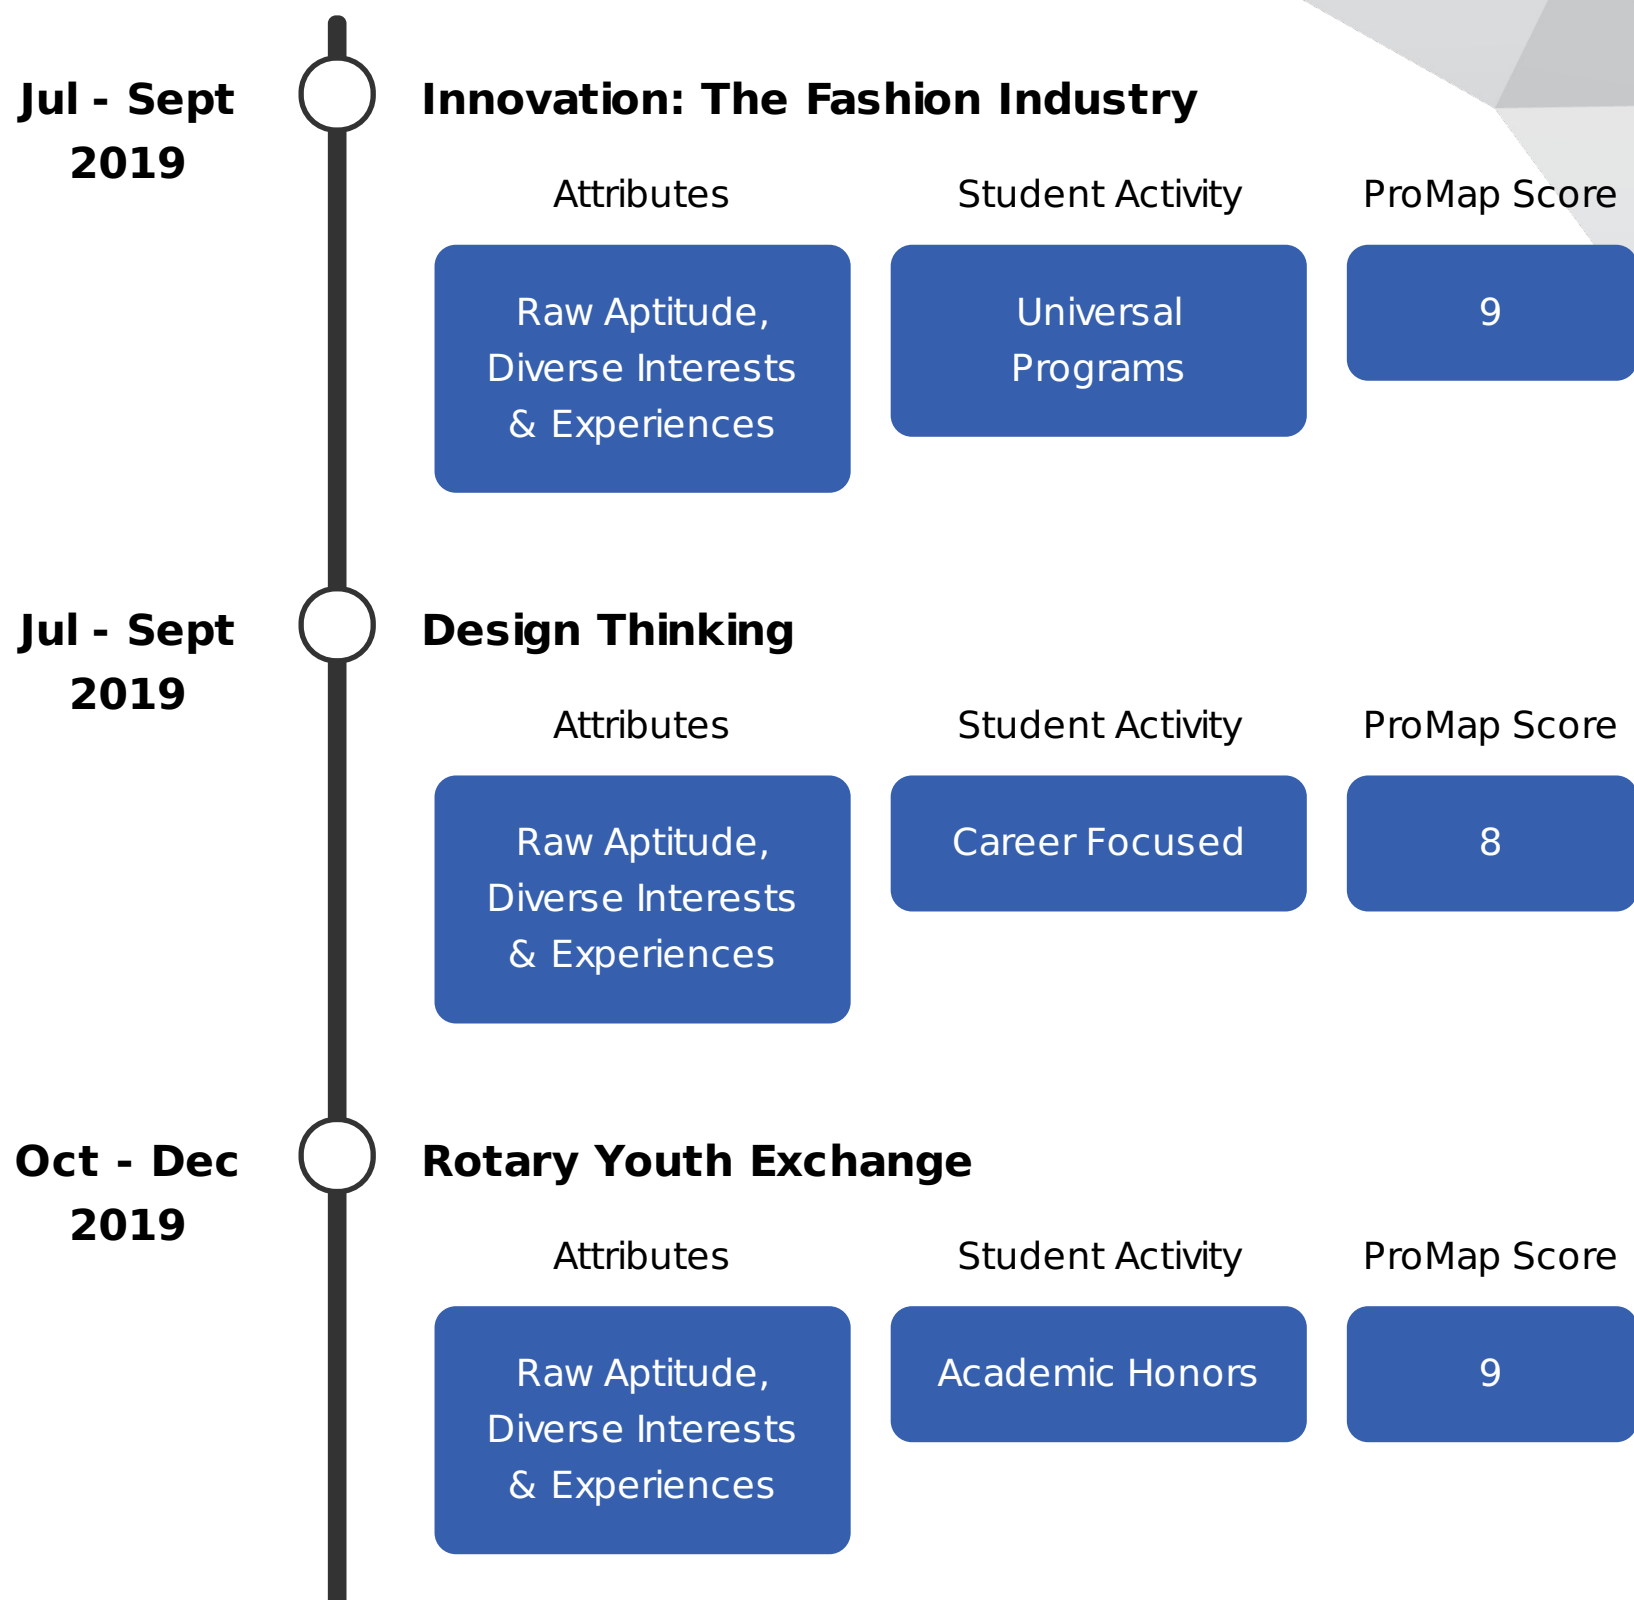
Jul - Sept 2019

Innovation: The Fashion Industry

Attributes
Student Activity
ProMap Score

Raw Aptitude, Diverse Interests & Experiences
Universal Programs
9

Jul - Sept 2019

Design Thinking

Attributes
Student Activity
ProMap Score

Raw Aptitude, Diverse Interests & Experiences
Career Focused
8

Oct - Dec 2019

Rotary Youth Exchange

Attributes
Student Activity
ProMap Score

Raw Aptitude, Diverse Interests & Experiences
Academic Honors
9